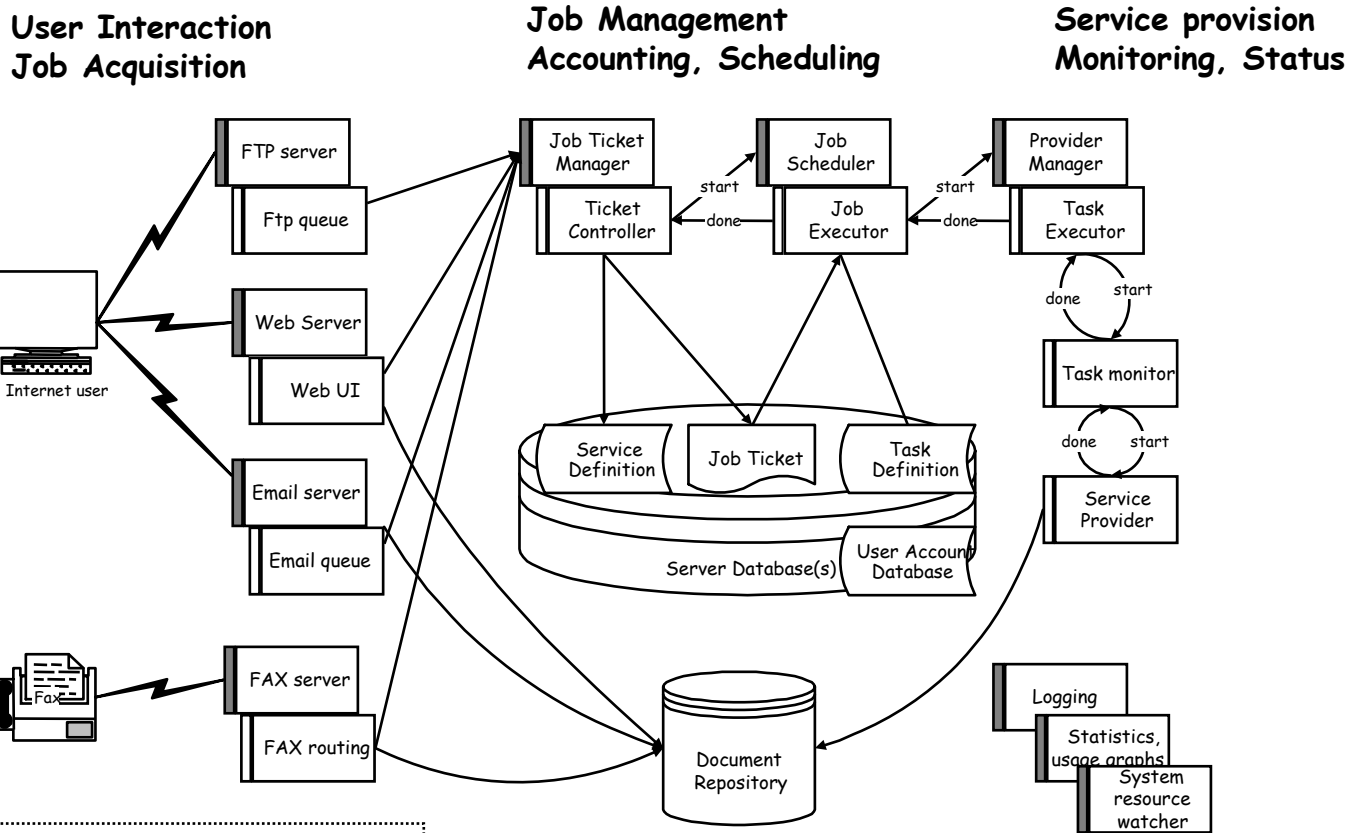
User Interaction
Job Acquisition

Job Management
Accounting, Scheduling

Service provision
Monitoring, Status

FTP server
Ftp queue
Web Server
Web UI
Internet user
Email server
Email queue
Fax
FAX server
FAX routing

Job Ticket Manager
Ticket Controller
start
done
Job Scheduler
Job Executor
start
done
Provider Manager
Task Executor
done
start
Task monitor
done
start
Service Provider

Service Definition
Job Ticket
Task Definition
Server Database(s)
User Account Database

Document Repository

Logging
Statistics, usage graphs
System resource watcher